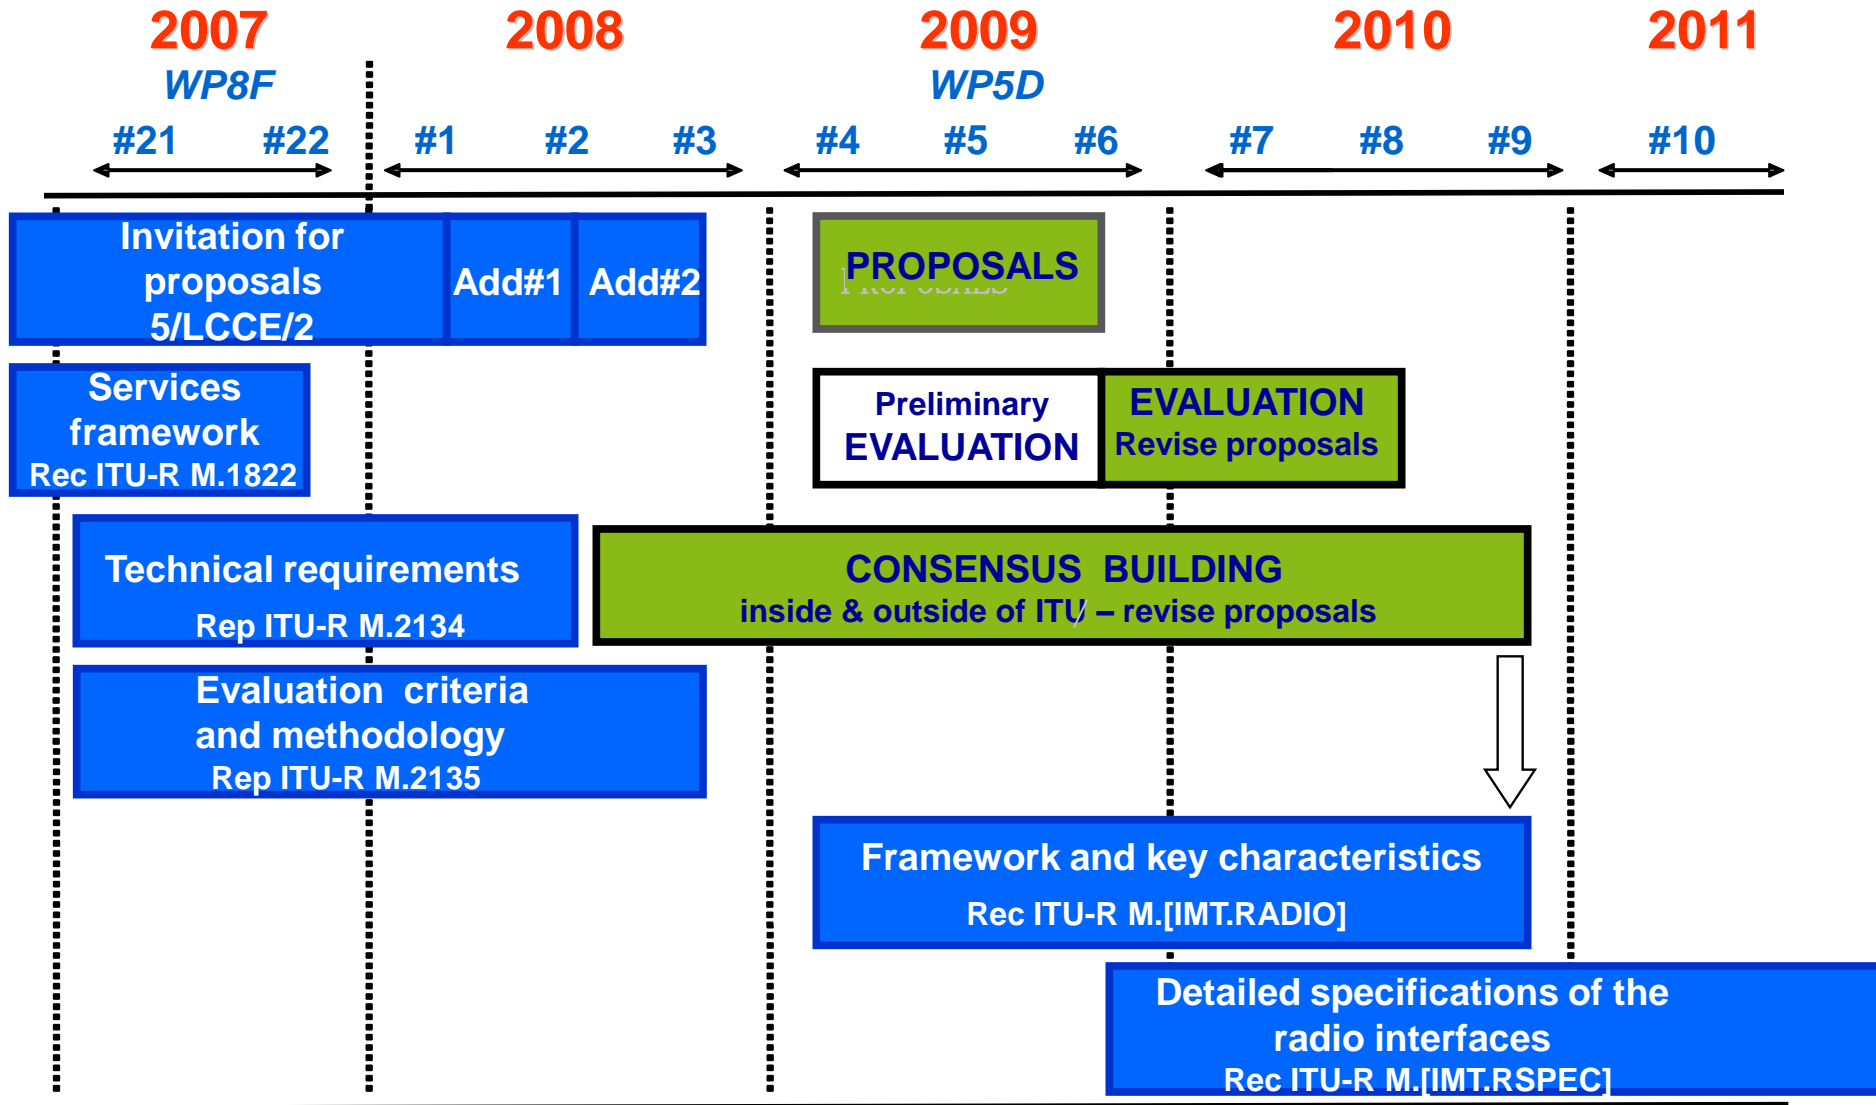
2007
WP8F
#21 #22

2008
#1 #2 #3

2009
WP5D
#4 #5 #6

2010
#7 #8 #9

2011
#10

Invitation for proposals 5/LCCE/2

Add#1

Add#2

PROPOSALS

Services framework
Rec ITU-R M.1822

Preliminary EVALUATION

EVALUATION
Revise proposals

Technical requirements
Rep ITU-R M.2134

CONSENSUS BUILDING
inside & outside of ITU – revise proposals

Evaluation criteria and methodology
Rep ITU-R M.2135

Framework and key characteristics
Rec ITU-R M.[IMT.RADIO]

Detailed specifications of the radio interfaces
Rec ITU-R M.[IMT.RSPEC]